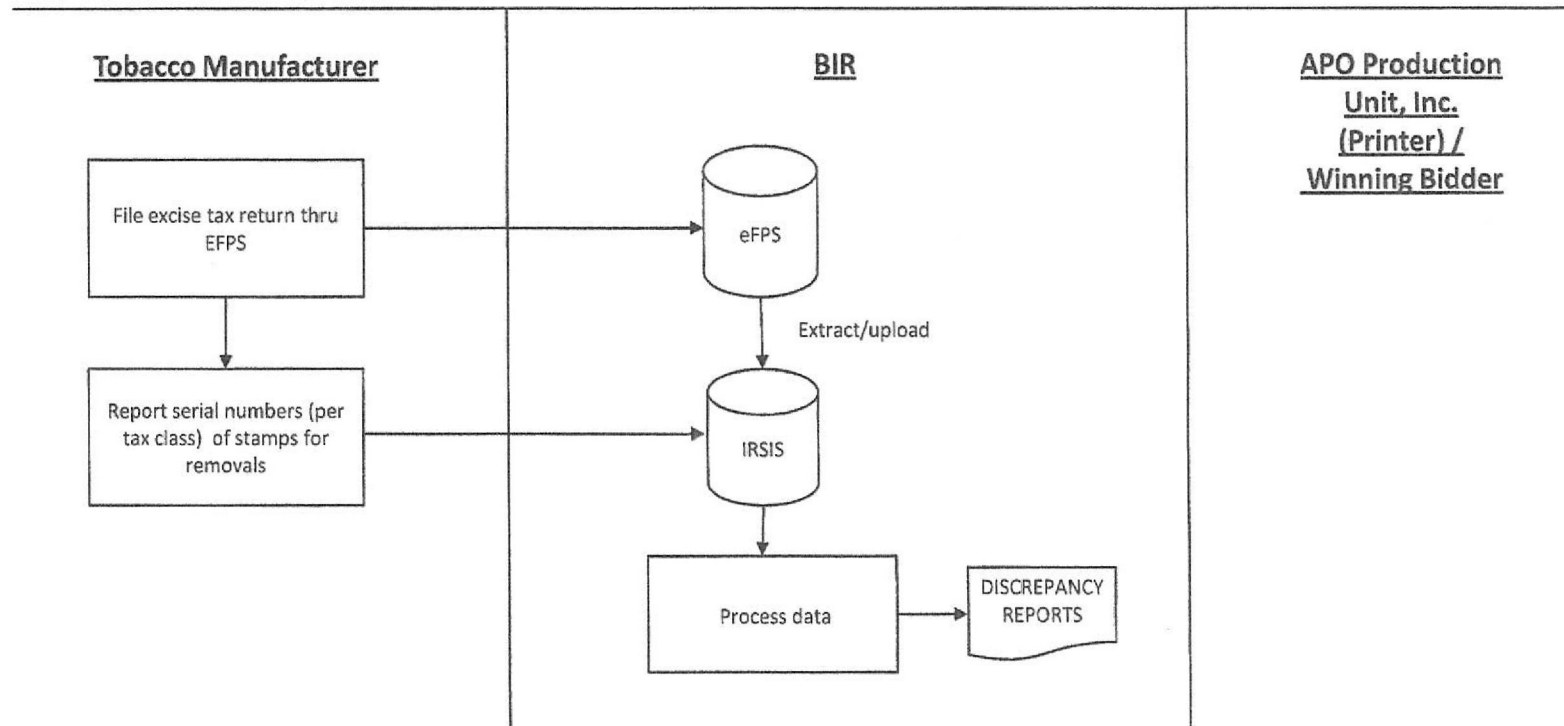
Tobacco Manufacturer

BIR

APO Production Unit, Inc. (Printer) / Winning Bidder

File excise tax return thru EFPS

eFPS

Extract/upload

Report serial numbers (per tax class) of stamps for removals

IRSIS

Process data

DISCREPANCY REPORTS